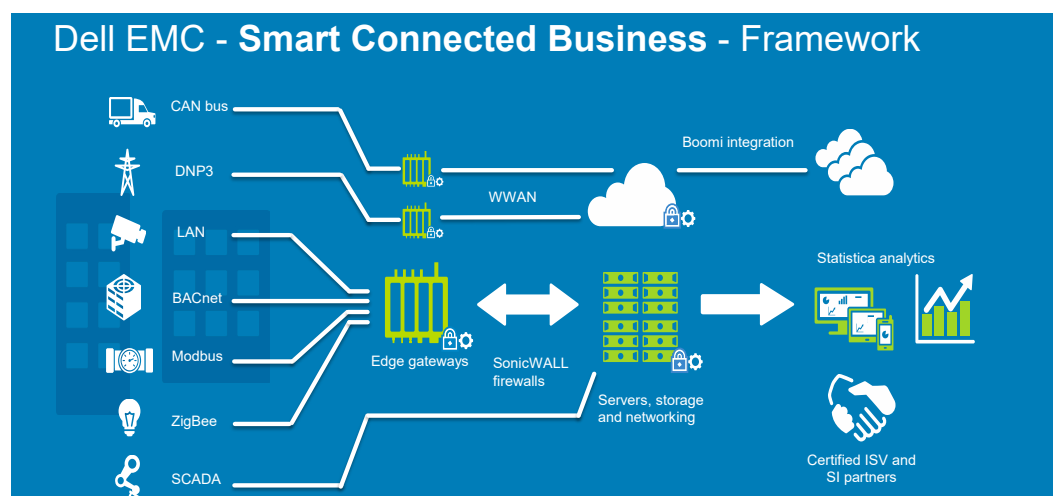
Dell EMC - **Smart Connected Business** - Framework

CAN bus

DNP3

LAN

BACnet

Modbus

ZigBee

SCADA

WWAN

Boomi integration

Edge gateways

SonicWALL firewalls

Servers, storage and networking

Statistica analytics

Certified ISV and SI partners